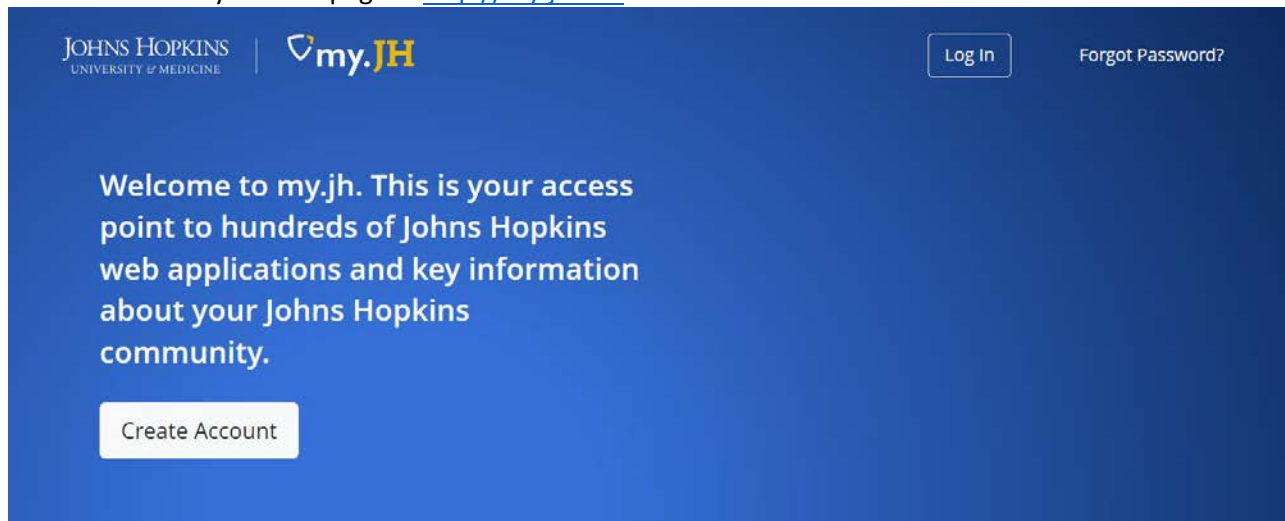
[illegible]

JOHNS HOPKINS
UNIVERSITY & MEDICINE

my.JH

Log In

Forgot Password?

Welcome to my.jh. This is your access point to hundreds of Johns Hopkins web applications and key information about your Johns Hopkins community.

Create Account